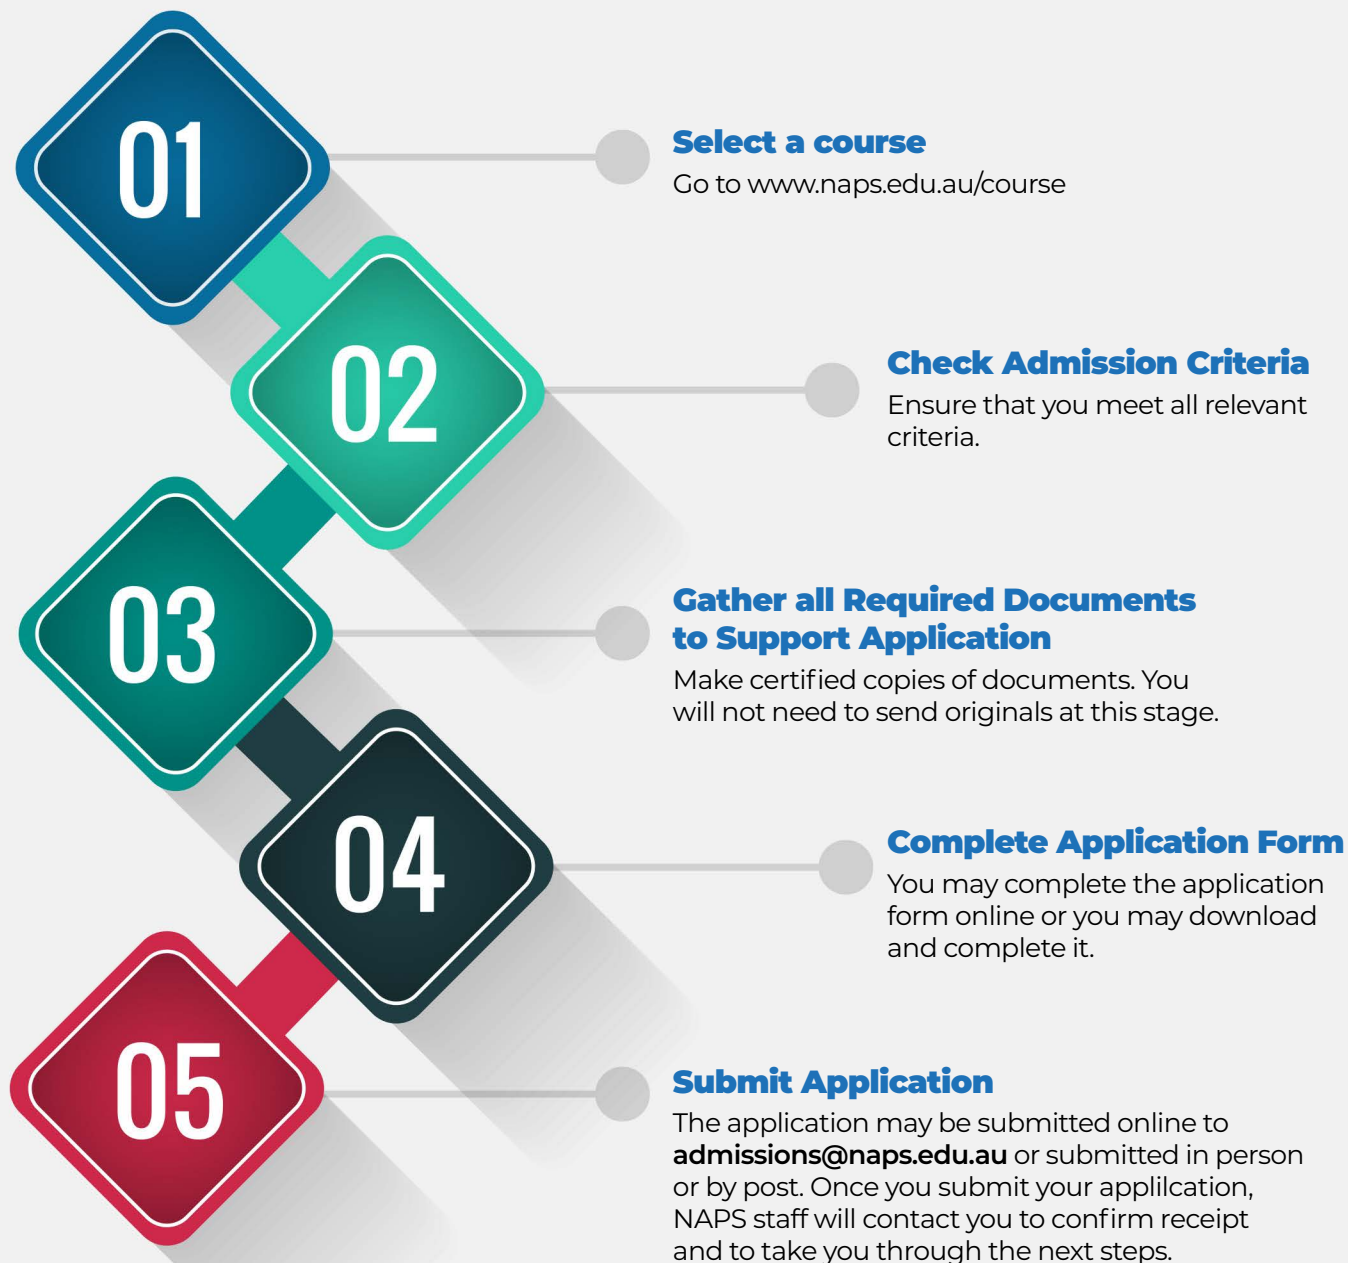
01

Select a course
Go to www.naps.edu.au/course

02

Check Admission Criteria
Ensure that you meet all relevant criteria.

03

Gather all Required Documents to Support Application
Make certified copies of documents. You will not need to send originals at this stage.

04

Complete Application Form
You may complete the application form online or you may download and complete it.

05

Submit Application
The application may be submitted online to **admissions@naps.edu.au** or submitted in person or by post. Once you submit your applilcation, NAPS staff will contact you to confirm receipt and to take you through the next steps.